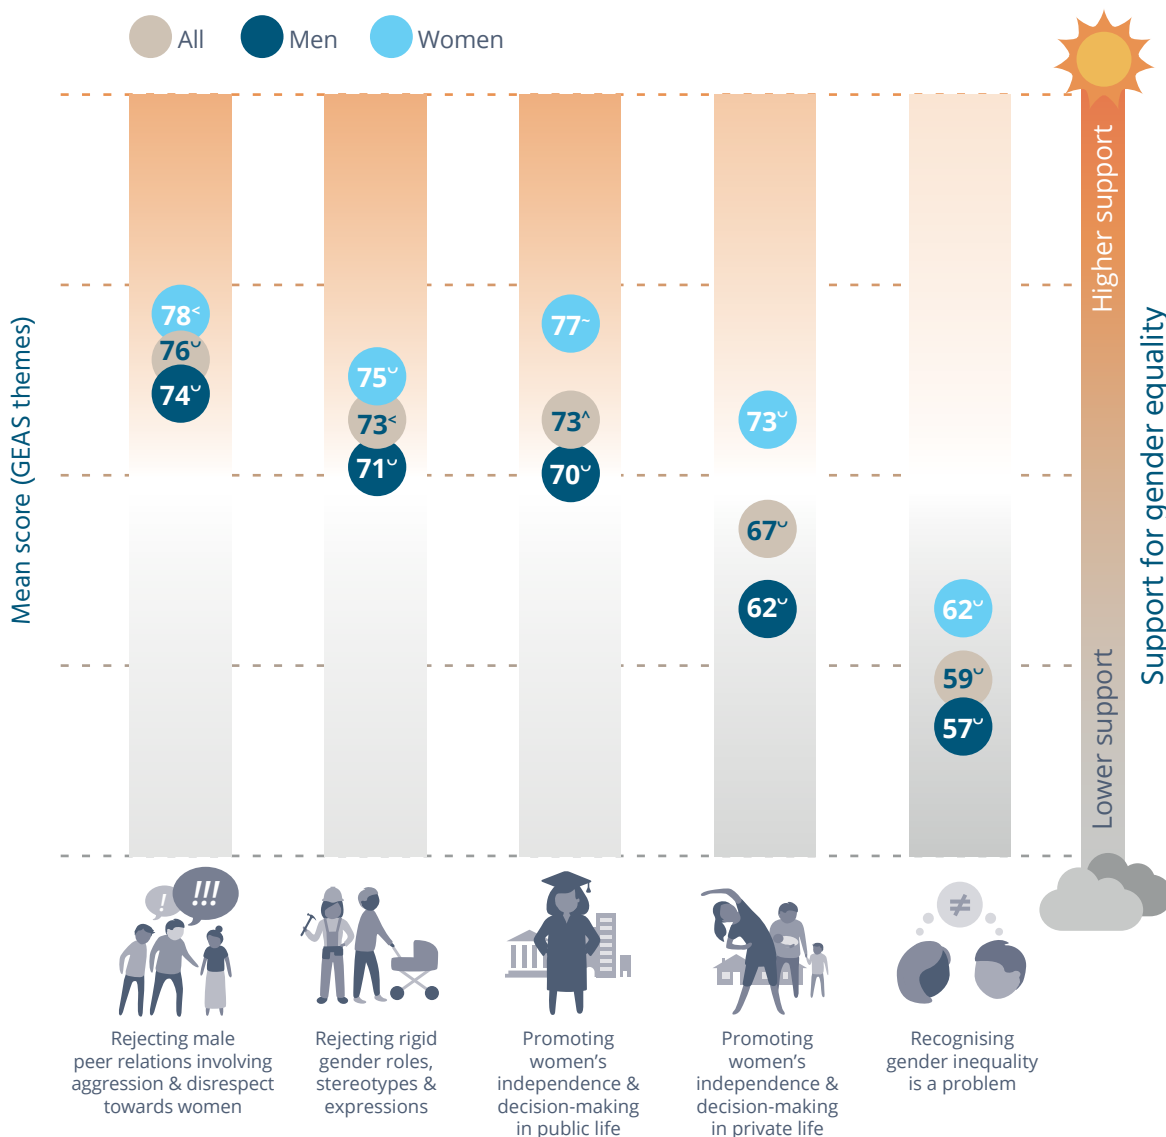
All Men Women

Mean score (GEAS themes)

Higher support

Lower support

Support for gender equality

78<
76˘
74˘

75˘
73<
71˘

77~
73^
70˘

73˘
67˘
62˘

62˘
59˘
57˘

!!!

!

≠

Rejecting male peer relations involving aggression & disrespect towards women

Rejecting rigid gender roles, stereotypes & expressions

Promoting women's independence & decision-making in public life

Promoting women's independence & decision-making in private life

Recognising gender inequality is a problem